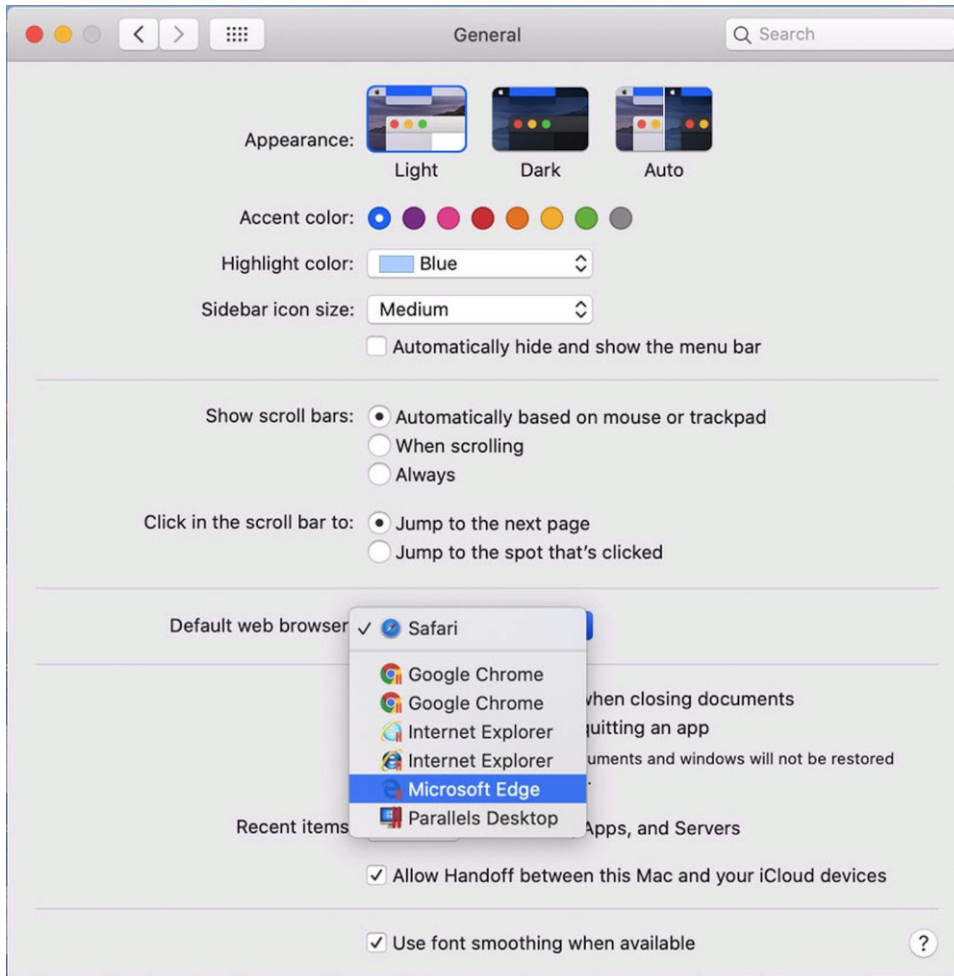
General

Search

Appearance:

Light

Dark

Auto

Accent color:

Highlight color: Blue

Sidebar icon size: Medium

Automatically hide and show the menu bar

Show scroll bars: Automatically based on mouse or trackpad

When scrolling

Always

Click in the scroll bar to: Jump to the next page

Jump to the spot that's clicked

Default web browser ✓ Safari

Google Chrome

Google Chrome

Internet Explorer

Internet Explorer

Microsoft Edge

Parallels Desktop

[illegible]when closing documents

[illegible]uitting an app

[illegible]uments and windows will not be restored

Recent items

Apps, and Servers

Allow Handoff between this Mac and your iCloud devices

Use font smoothing when available

?